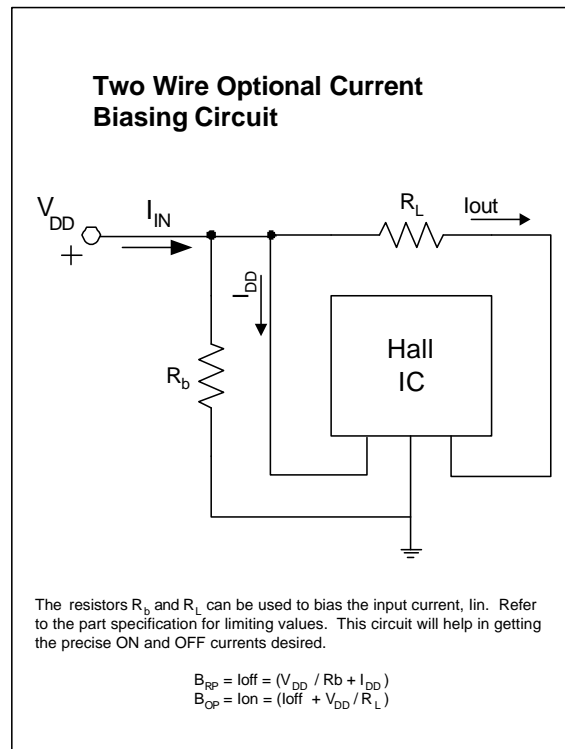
**Two Wire Optional Current Biasing Circuit**

$V_{DD}$

+

$I_{IN}$

$I_{DD}$

$R_L$

Iout

$R_b$

Hall IC

The resistors $R_b$ and $R_L$ can be used to bias the input current, Iin. Refer to the part specification for limiting values. This circuit will help in getting the precise ON and OFF currents desired.

$B_{RP}$ = Ioff = ($V_{DD}$ / Rb + $I_{DD}$)
$B_{OP}$ = Ion = (Ioff + $V_{DD}$ / $R_L$)